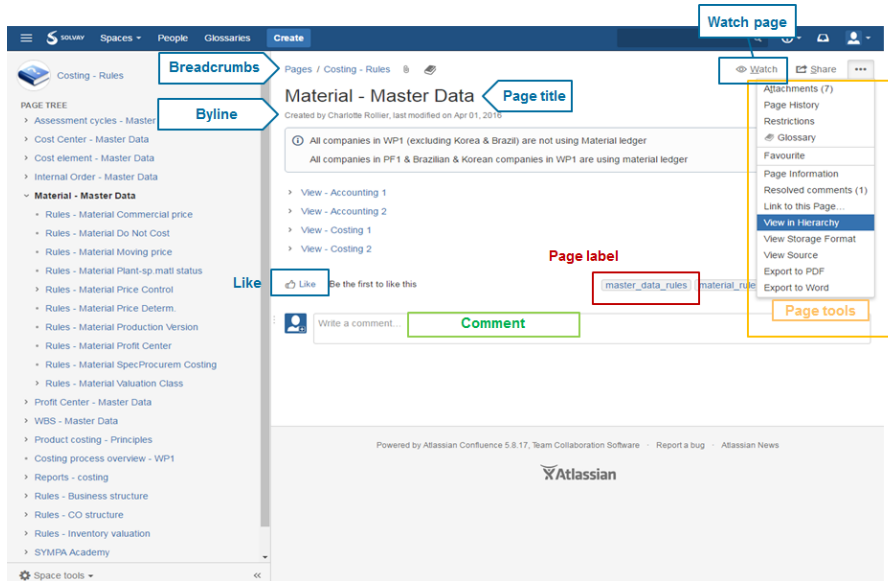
SOLVAY Spaces People Glossaries Create

Watch page

Costing - Rules

Breadcrumbs

Pages / Costing - Rules

Watch Share •••

PAGE TREE

Byline

Material - Master Data

Page title

Created by Charlotte Rollier, last modified on Apr 01, 2016

Assessment cycles - Master

Cost Center - Master Data

Cost element - Master Data

Internal Order - Master Data

Material - Master Data

Rules - Material Commercial price

Rules - Material Do Not Cost

Rules - Material Moving price

Rules - Material Plant-sp.matl status

Rules - Material Price Control

Rules - Material Price Determ.

Rules - Material Production Version

Rules - Material Profit Center

Rules - Material SpecProcurem Costing

Rules - Material Valuation Class

Profit Center - Master Data

WBS - Master Data

Product costing - Principles

Costing process overview - WP1

Reports - costing

Rules - Business structure

Rules - CO structure

Rules - Inventory valuation

SYMPA Academy

Space tools

All companies in WP1 (excluding Korea & Brazil) are not using Material ledger

All companies in PF1 & Brazilian & Korean companies in WP1 are using material ledger

View - Accounting 1

View - Accounting 2

View - Costing 1

View - Costing 2

Page label

Like

Like Be the first to like this

master_data_rules material_rule

Write a comment...

Comment

Attachments (7)

Page History

Restrictions

Glossary

Favourite

Page Information

Resolved comments (1)

Link to this Page...

View in Hierarchy

View Storage Format

View Source

Export to PDF

Export to Word

Page tools

Powered by Atlassian Confluence 5.8.17, Team Collaboration Software · Report a bug · Atlassian News

Atlassian